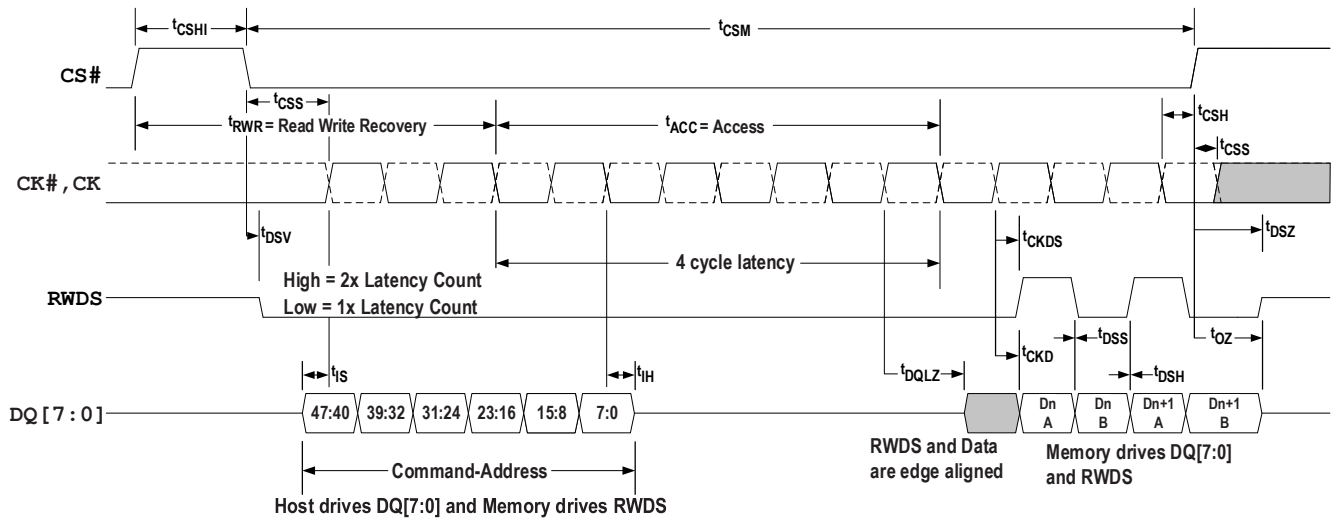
$t_{CSHI}$

$t_{CSM}$

CS#

$t_{CSS}$

$t_{RWR}$ = Read Write Recovery

$t_{ACC}$ = Access

$t_{CSH}$

$t_{CSS}$

CK#,CK

$t_{DSV}$

$t_{CKDS}$

$t_{DSZ}$

4 cycle latency

High = 2x Latency Count
Low = 1x Latency Count

RWDS

$t_{CKD}$

$t_{DSS}$

$t_{OZ}$

$t_{IS}$

$t_{IH}$

$t_{DQLZ}$

$t_{DSH}$

DQ[7:0]

47:40 | 39:32 | 31:24 | 23:16 | 15:8 | 7:0

Dn A | Dn B | Dn+1 A | Dn+1 B

Command-Address

Host drives DQ[7:0] and Memory drives RWDS

RWDS and Data are edge aligned

Memory drives DQ[7:0] and RWDS